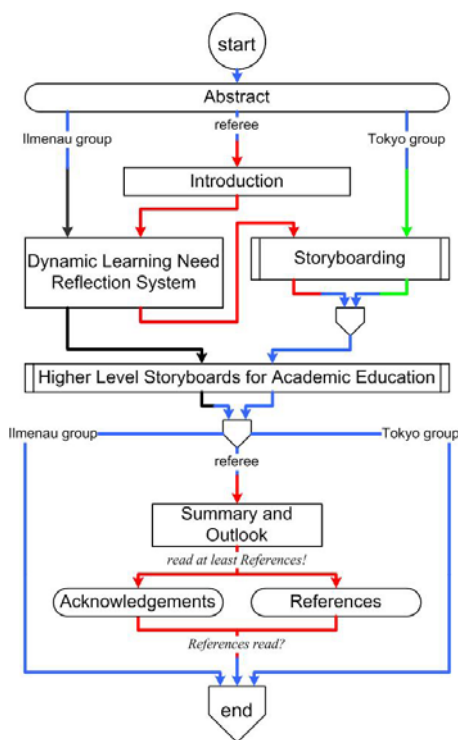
start

Abstract

Ilmenau group

referee

Tokyo group

Introduction

Dynamic Learning Need Reflection System

Storyboarding

Higher Level Storyboards for Academic Education

Ilmenau group

Tokyo group

referee

Summary and Outlook

read at least References!

Acknowledgements

References

References read?

end